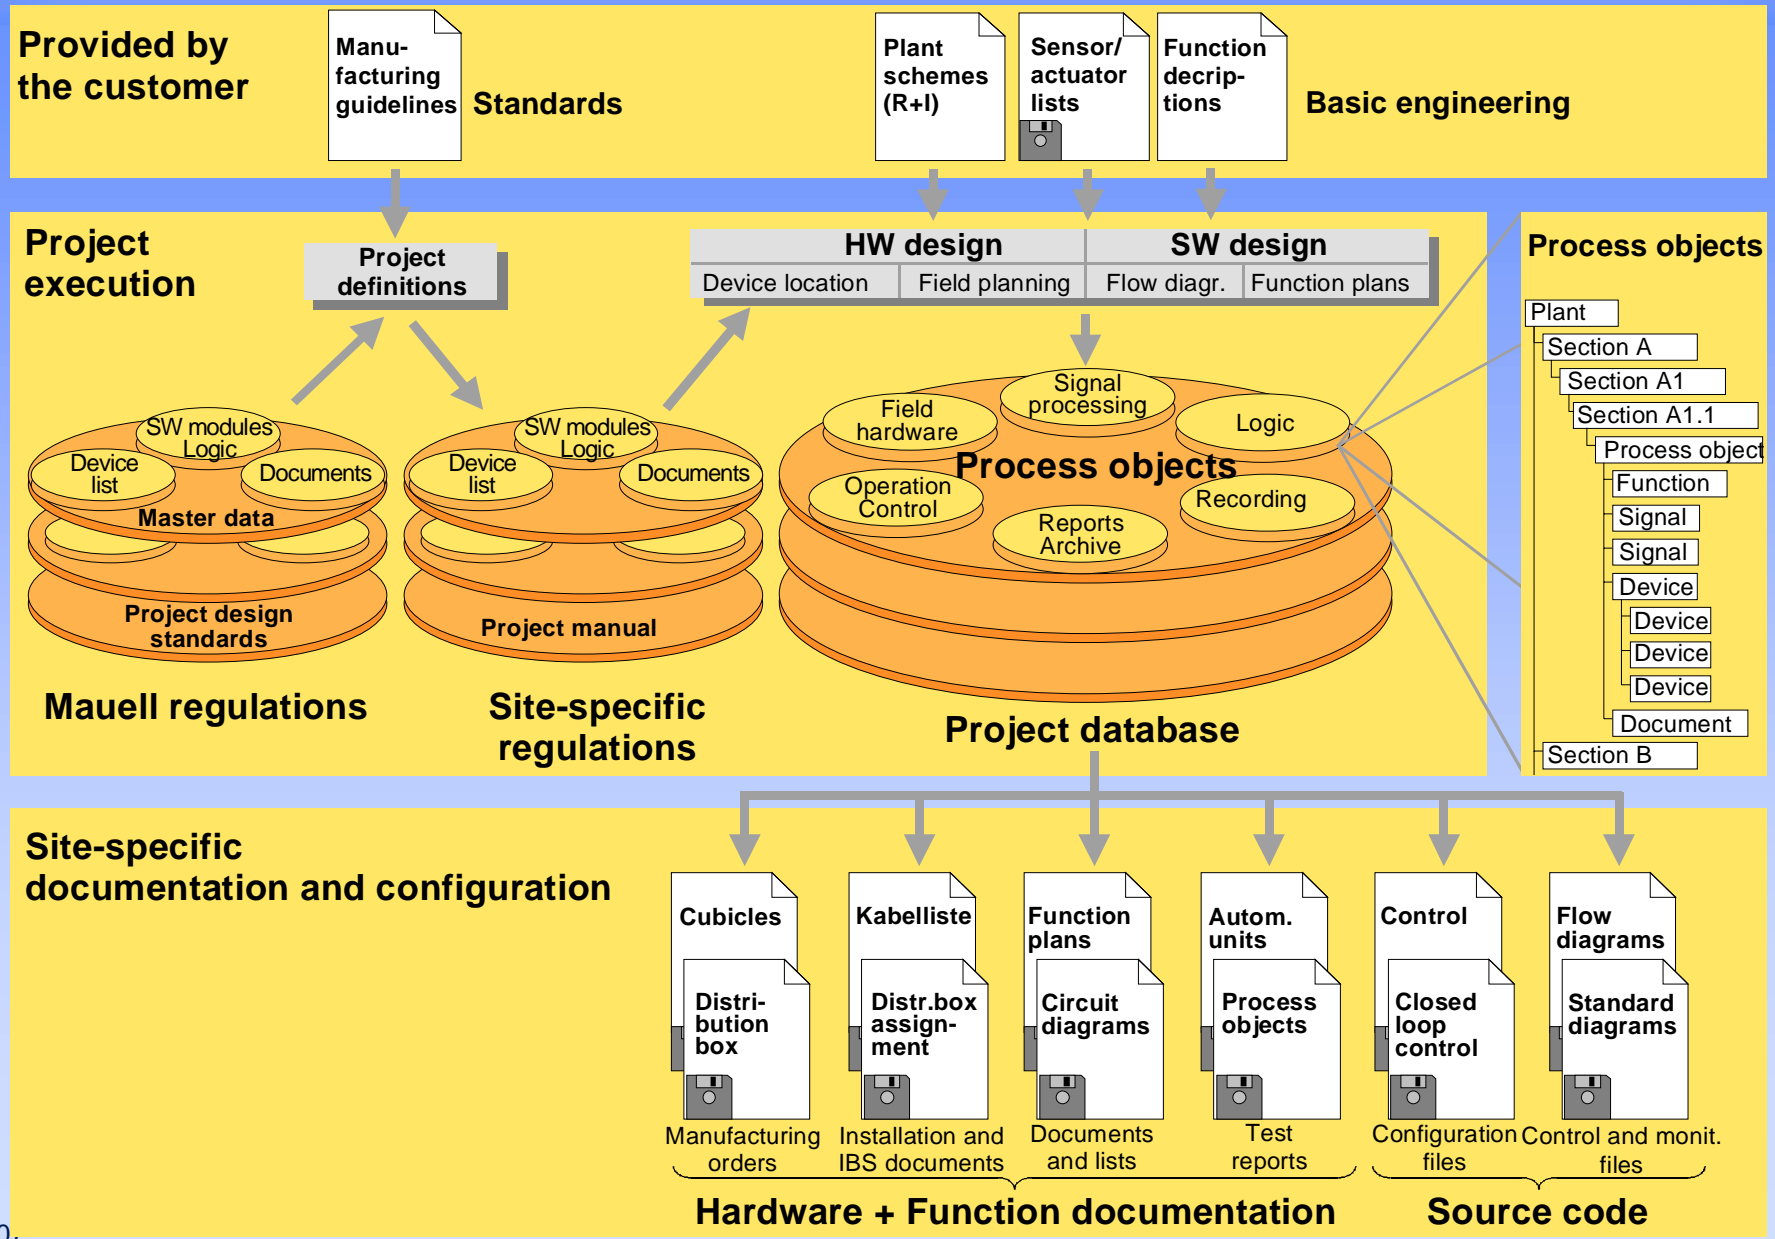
Provided by the customer

Manufacturing guidelines

Standards

Plant schemes (R+I)

Sensor/ actuator lists

Function decriptions

Basic engineering

Project execution

Project definitions

HW design

SW design

Device location

Field planning

Flow diagr.

Function plans

Process objects

Plant

Section A

Section A1

Section A1.1

Process object

Function

Signal

Signal

Device

Device

Device

Device

Document

Section B

SW modules Logic

Device list

Documents

Master data

Project design standards

SW modules Logic

Device list

Documents

Project manual

Field hardware

Signal processing

Logic

Process objects

Operation Control

Reports Archive

Recording

Mauell regulations

Site-specific regulations

Project database

Site-specific documentation and configuration

Cubicles

Distribution box

Manufacturing orders

Kabelliste

Distr.box assignment

Installation and IBS documents

Function plans

Circuit diagrams

Documents and lists

Autom. units

Process objects

Test reports

Control

Closed loop control

Configuration files

Flow diagrams

Standard diagrams

Control and monit. files

Hardware + Function documentation

Source code